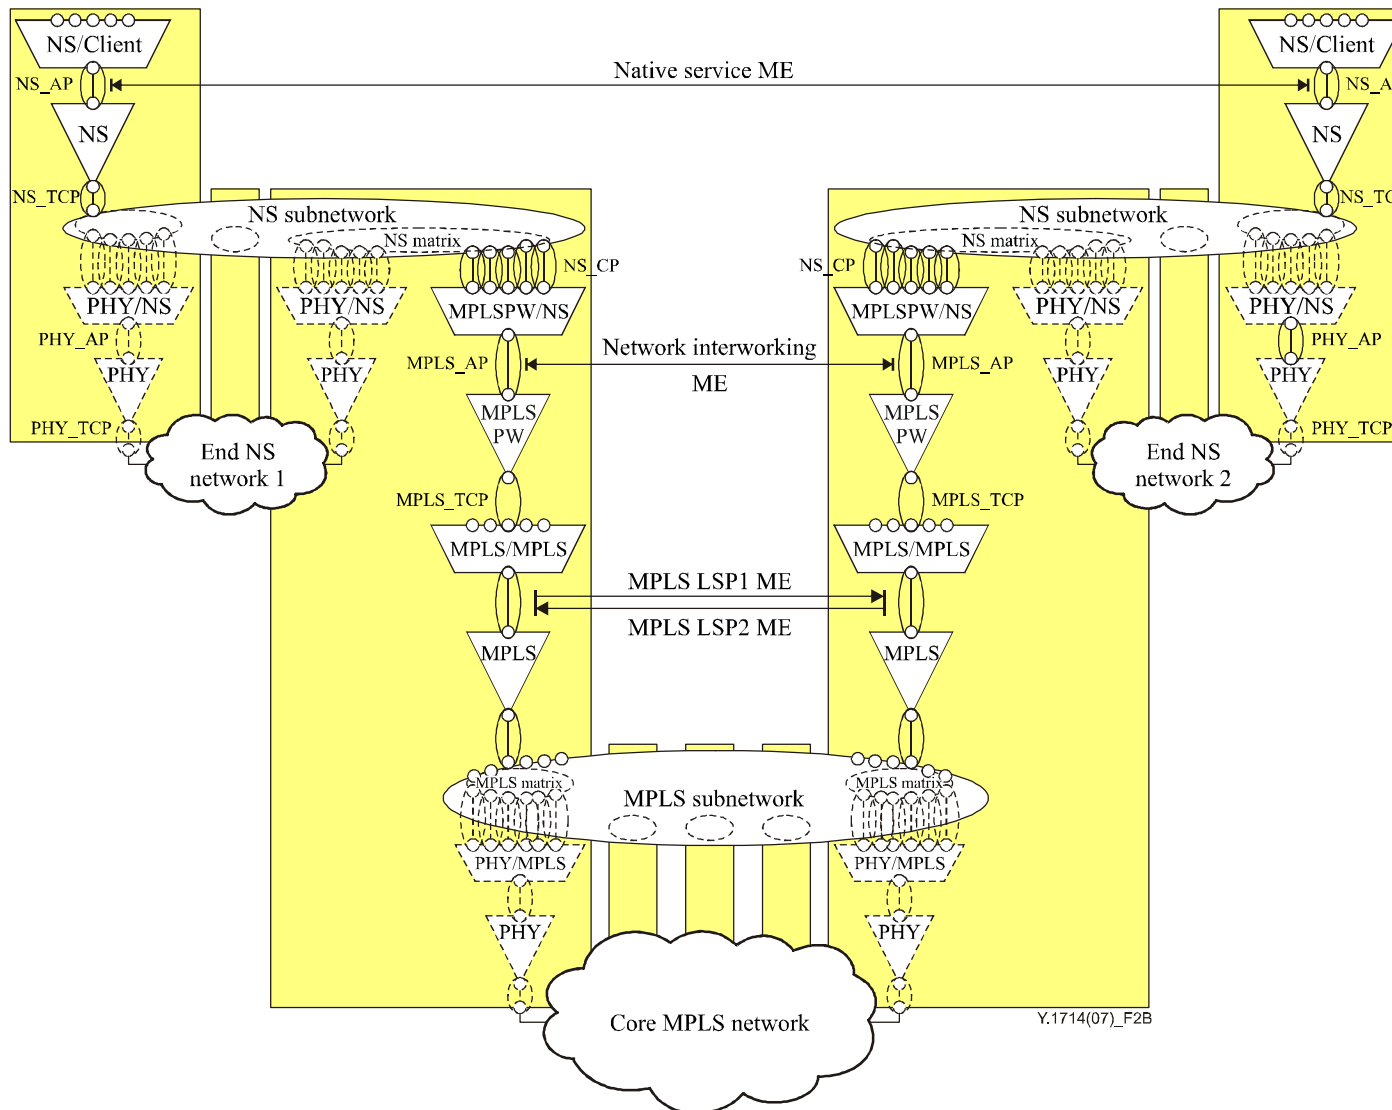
NS/Client
NS_AP
Native service ME
NS/Client
NS_A
NS
NS
NS_TCP
NS_TC
NS subnetwork
NS matrix
NS subnetwork
NS matrix
NS_CP
NS_CP
PHY/NS
PHY/NS
MPLSPW/NS
MPLSPW/NS
PHY/NS
PHY/NS
PHY_AP
PHY_AP
MPLS_AP
Network interworking ME
MPLS_AP
PHY
PHY
PHY
PHY
MPLS PW
MPLS PW
PHY_TCP
End NS network 1
End NS network 2
PHY_TCP
MPLS_TCP
MPLS_TCP
MPLS/MPLS
MPLS/MPLS
MPLS LSP1 ME
MPLS LSP2 ME
MPLS
MPLS
MPLS matrix
MPLS subnetwork
MPLS matrix
PHY/MPLS
PHY/MPLS
PHY
PHY
Core MPLS network
Y.1714(07)_F2B